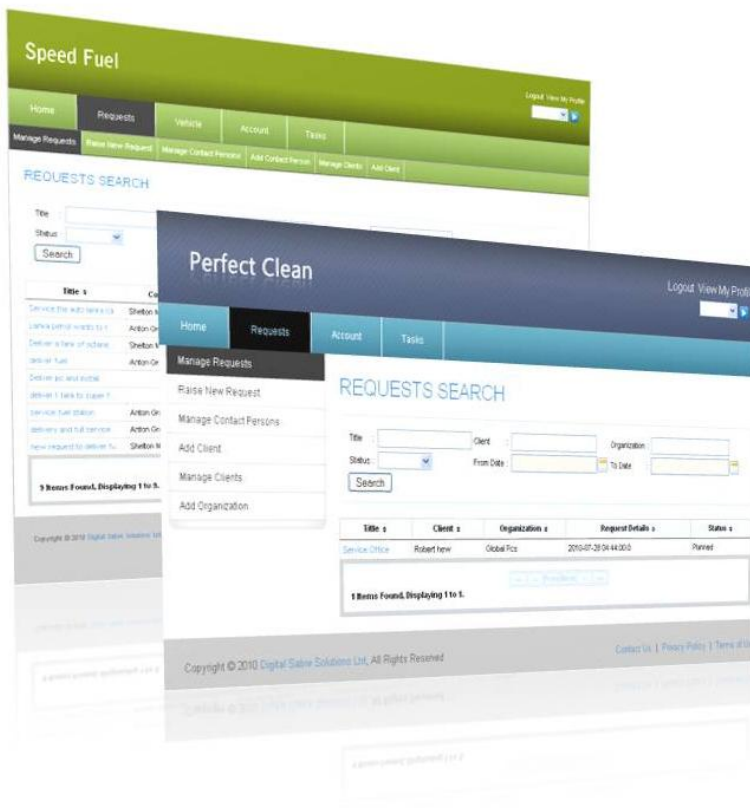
Speed Fuel

Logout View My Profile

Home Requests Vehicle Account Tasks

Manage Requests Raise New Request Manage Contact Persons Add Contact Person Manage Clients Add Client

REQUESTS SEARCH

Title :
Status :
Search

| Title | C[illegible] |
|---|---|
| Service the auto tanks ca | Shelton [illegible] |
| Some petrol wants to r | Anton Gr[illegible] |
| Deliver a tank of octane | Shelton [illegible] |
| deliver fuel | Anton Gr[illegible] |
| Deliver pic and petrol | |
| deliver 1 tank to super f | |
| service fuel station | Anton Gr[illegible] |
| delivery and full service | Anton Gr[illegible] |
| new request to deliver fu | Shelton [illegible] |

9 Items Found, Displaying 1 to 9.

Copyright © 2010 Digital Sabre Solutions Ltd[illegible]

Perfect Clean

Logout View My Profi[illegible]

Home Requests Account Tasks

Manage Requests
Raise New Request
Manage Contact Persons
Add Client
Manage Clients
Add Organization

REQUESTS SEARCH

Title :
Client :
Organization :
Status :
From Date :
To Date :
Search

| Title | Client | Organization | Request Details | Status |
|---|---|---|---|---|
| Service Office | Robert new | Global Pcs | 2010-07-28 04:44:00.0 | Planned |

1 Items Found, Displaying 1 to 1.

Copyright © 2010 Digital Sabre Solutions Ltd, All Rights Reserved

Contact Us | Privacy Policy | Terms of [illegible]